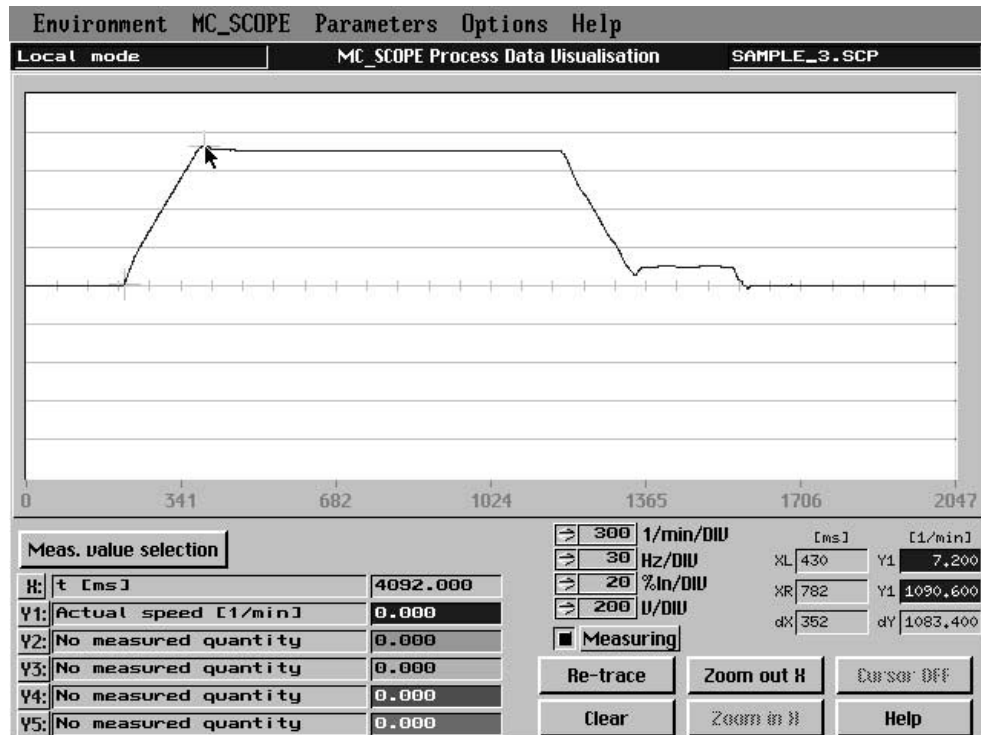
Environment MC_SCOPE Parameters Options Help

Local mode

MC_SCOPE Process Data Visualisation

SAMPLE_3.SCP

0 341 682 1024 1365 1706 2047

Meas. value selection

| | | |
|---|---|---|
| X: | t [ms] | 4092.000 |
| Y1: | Actual speed [1/min] | 0.000 |
| Y2: | No measured quantity | 0.000 |
| Y3: | No measured quantity | 0.000 |
| Y4: | No measured quantity | 0.000 |
| Y5: | No measured quantity | 0.000 |

300 1/min/DIV
30 Hz/DIV
20 %In/DIV
200 V/DIV

Measuring

| | [ms] | | [1/min] |
|---|---|---|---|
| XL | 430 | Y1 | 7.200 |
| XR | 782 | Y1 | 1090.600 |
| dX | 352 | dY | 1083.400 |

Re-trace
Zoom out X
Cursor OFF
Clear
Zoom in X
Help